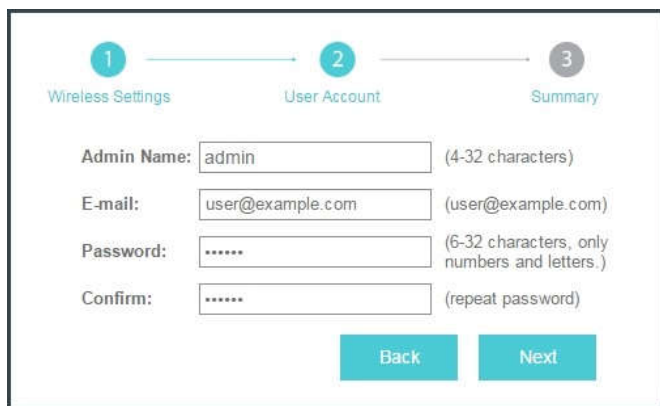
1 Wireless Settings
2 User Account
3 Summary

Admin Name: admin (4-32 characters)

E-mail: user@example.com (user@example.com)

Password: •••••• (6-32 characters, only numbers and letters.)

Confirm: •••••• (repeat password)

Back Next